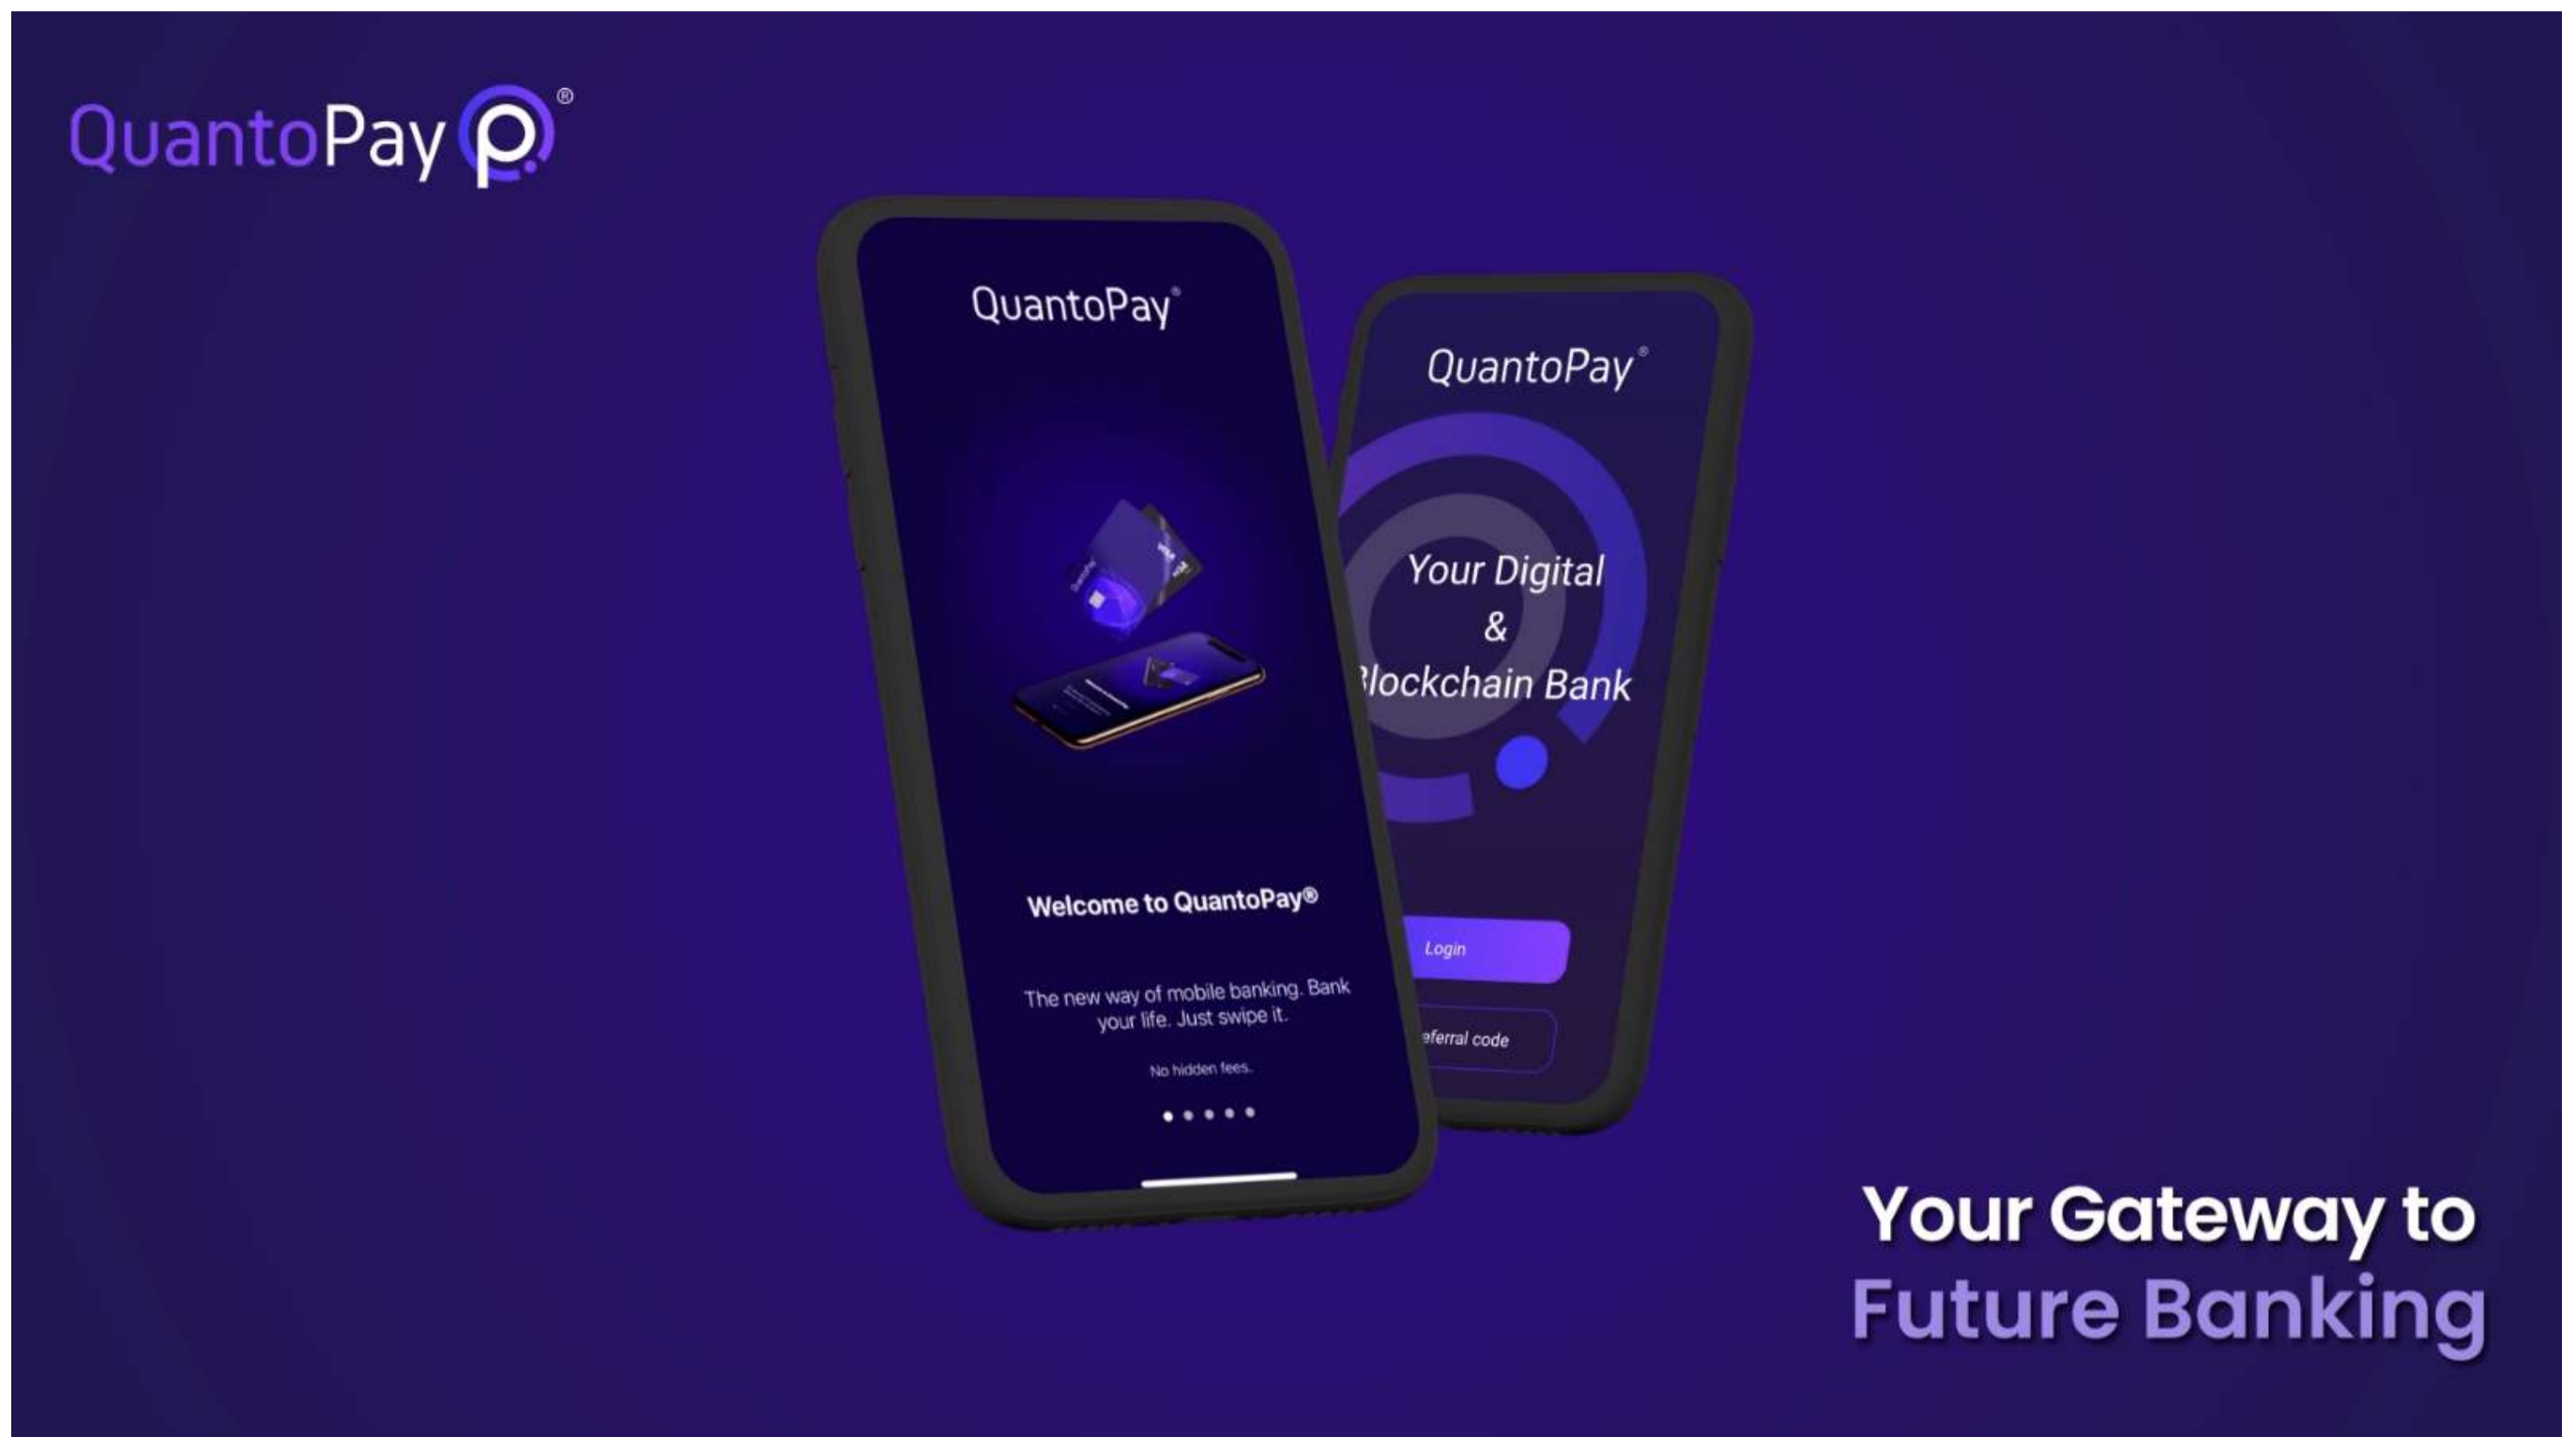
QuantoPay®

QuantoPay®

Welcome to QuantoPay®

The new way of mobile banking. Bank your life. Just swipe it.

No hidden fees.

QuantoPay®

Your Digital & Blockchain Bank

Login

eferral code

Your Gateway to Future Banking